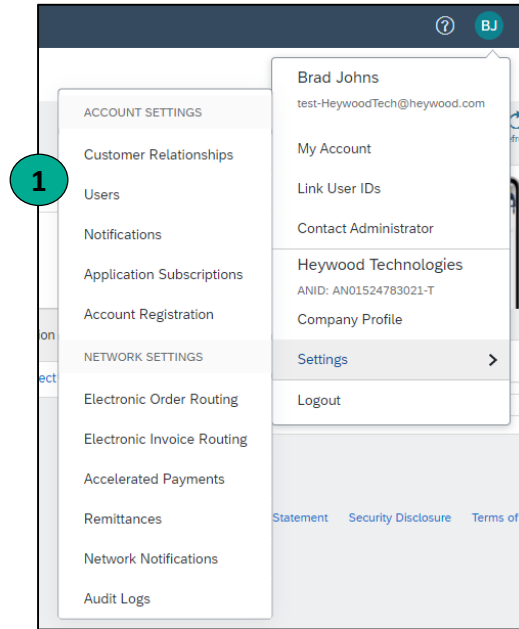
?
BJ

ACCOUNT SETTINGS
Customer Relationships
1
Users
Notifications
Application Subscriptions
Account Registration
NETWORK SETTINGS
Electronic Order Routing
Electronic Invoice Routing
Accelerated Payments
Remittances
Network Notifications
Audit Logs

Brad Johns
test-HeywoodTech@heywood.com
My Account
Link User IDs
Contact Administrator
Heywood Technologies
ANID: AN01524783021-T
Company Profile
Settings
Logout

ion
ect
Statement
Security Disclosure
Terms of